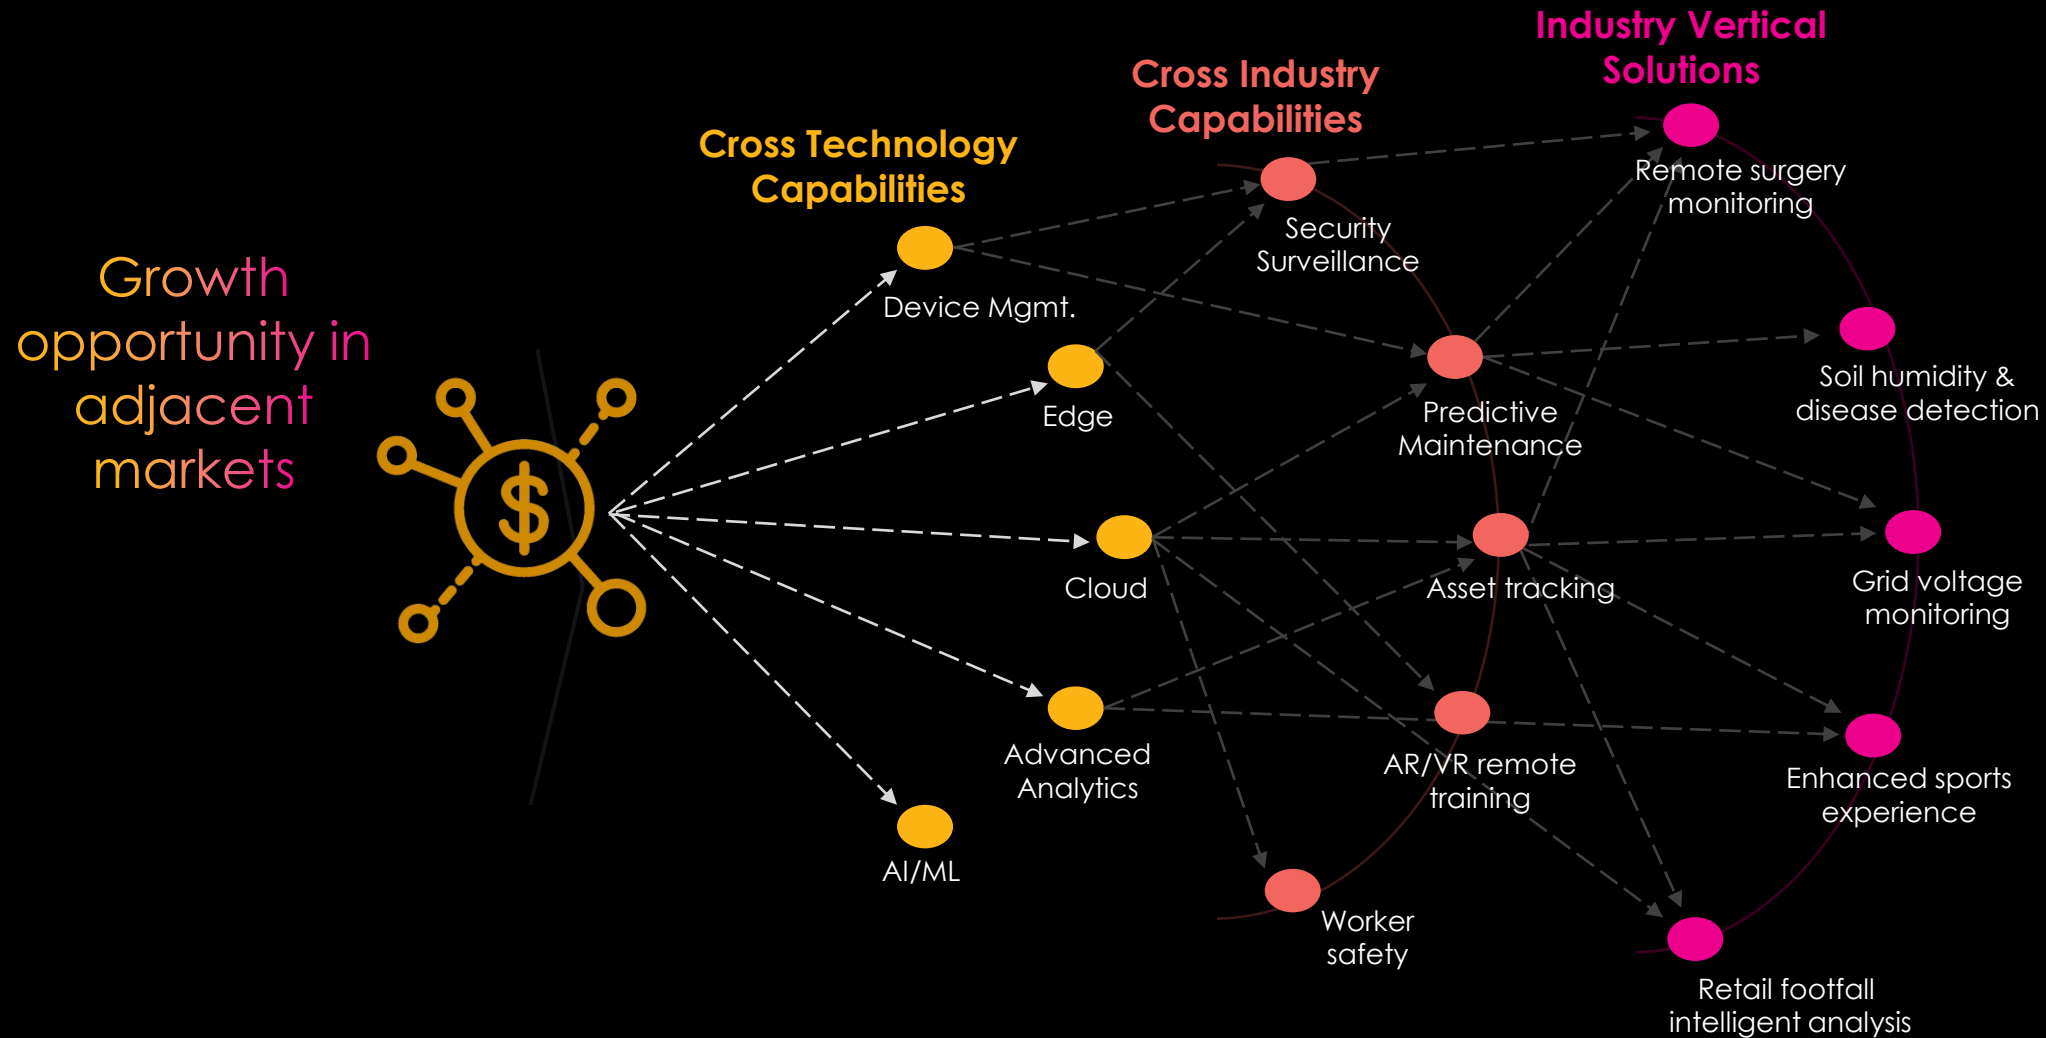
Growth opportunity in adjacent markets

$

Cross Technology Capabilities

Device Mgmt.

Edge

Cloud

Advanced Analytics

AI/ML

Cross Industry Capabilities

Security Surveillance

Predictive Maintenance

Asset tracking

AR/VR remote training

Worker safety

Industry Vertical Solutions

Remote surgery monitoring

Soil humidity & disease detection

Grid voltage monitoring

Enhanced sports experience

Retail footfall intelligent analysis